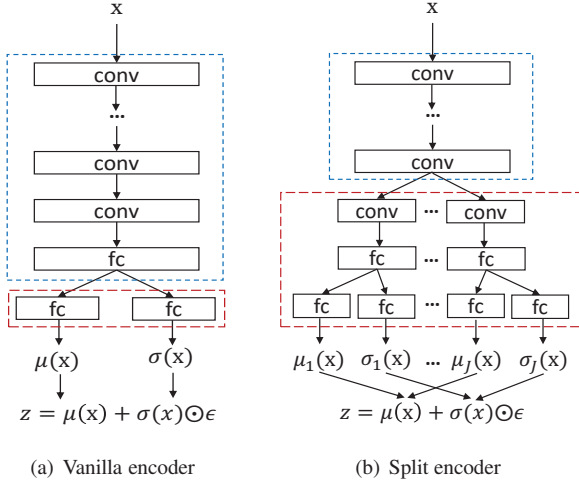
x

conv

...

conv

conv

fc

fc

fc

$\mu(x)$

$\sigma(x)$

$z = \mu(x) + \sigma(x) \odot \epsilon$

(a) Vanilla encoder

x

conv

...

conv

conv

...

conv

fc

...

fc

fc

fc

...

fc

fc

$\mu_1(x)$

$\sigma_1(x)$

...

$\mu_J(x)$

$\sigma_J(x)$

$z = \mu(x) + \sigma(x) \odot \epsilon$

(b) Split encoder